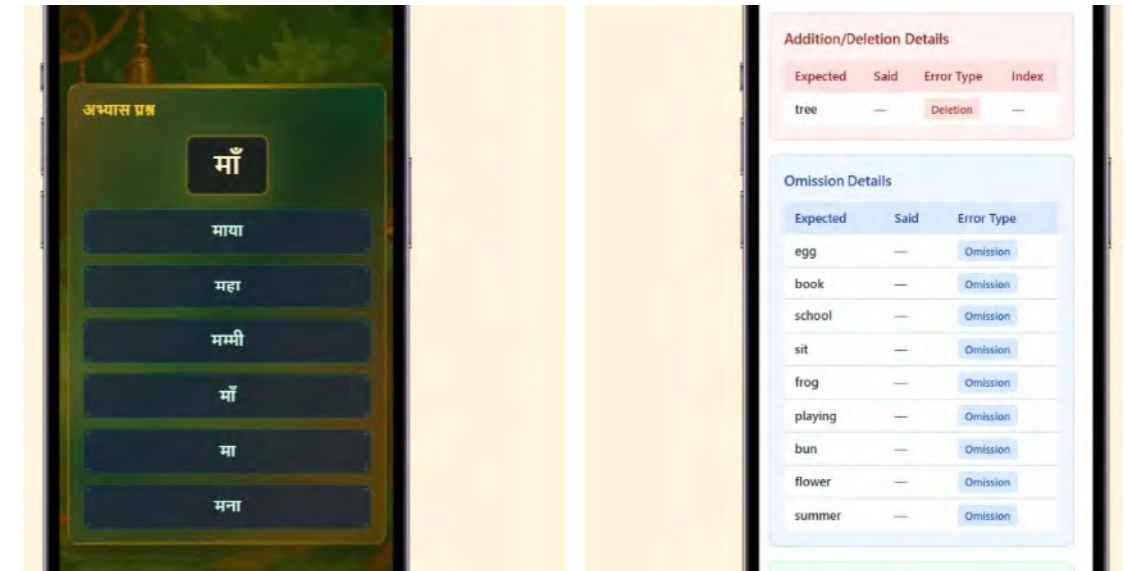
अभ्यास प्रश्न

माँ

माया

महा

मम्मी

माँ

मा

मना

Addition/Deletion Details

| Expected | Said | Error Type | Index |
|---|---|---|---|
| tree | — | Deletion | — |

Omission Details

| Expected | Said | Error Type |
|---|---|---|
| egg | — | Omission |
| book | — | Omission |
| school | — | Omission |
| sit | — | Omission |
| frog | — | Omission |
| playing | — | Omission |
| bun | — | Omission |
| flower | — | Omission |
| summer | — | Omission |